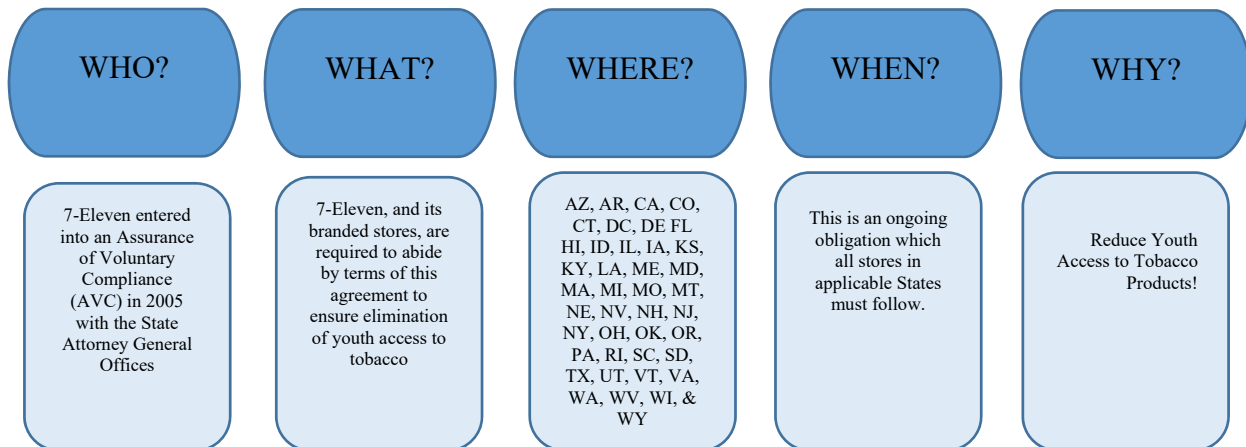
WHO?

WHAT?

WHERE?

WHEN?

WHY?

7-Eleven entered into an Assurance of Voluntary Compliance (AVC) in 2005 with the State Attorney General Offices

7-Eleven, and its branded stores, are required to abide by terms of this agreement to ensure elimination of youth access to tobacco

AZ, AR, CA, CO, CT, DC, DE FL HI, ID, IL, IA, KS, KY, LA, ME, MD, MA, MI, MO, MT, NE, NV, NH, NJ, NY, OH, OK, OR, PA, RI, SC, SD, TX, UT, VT, VA, WA, WV, WI, & WY

This is an ongoing obligation which all stores in applicable States must follow.

Reduce Youth Access to Tobacco Products!